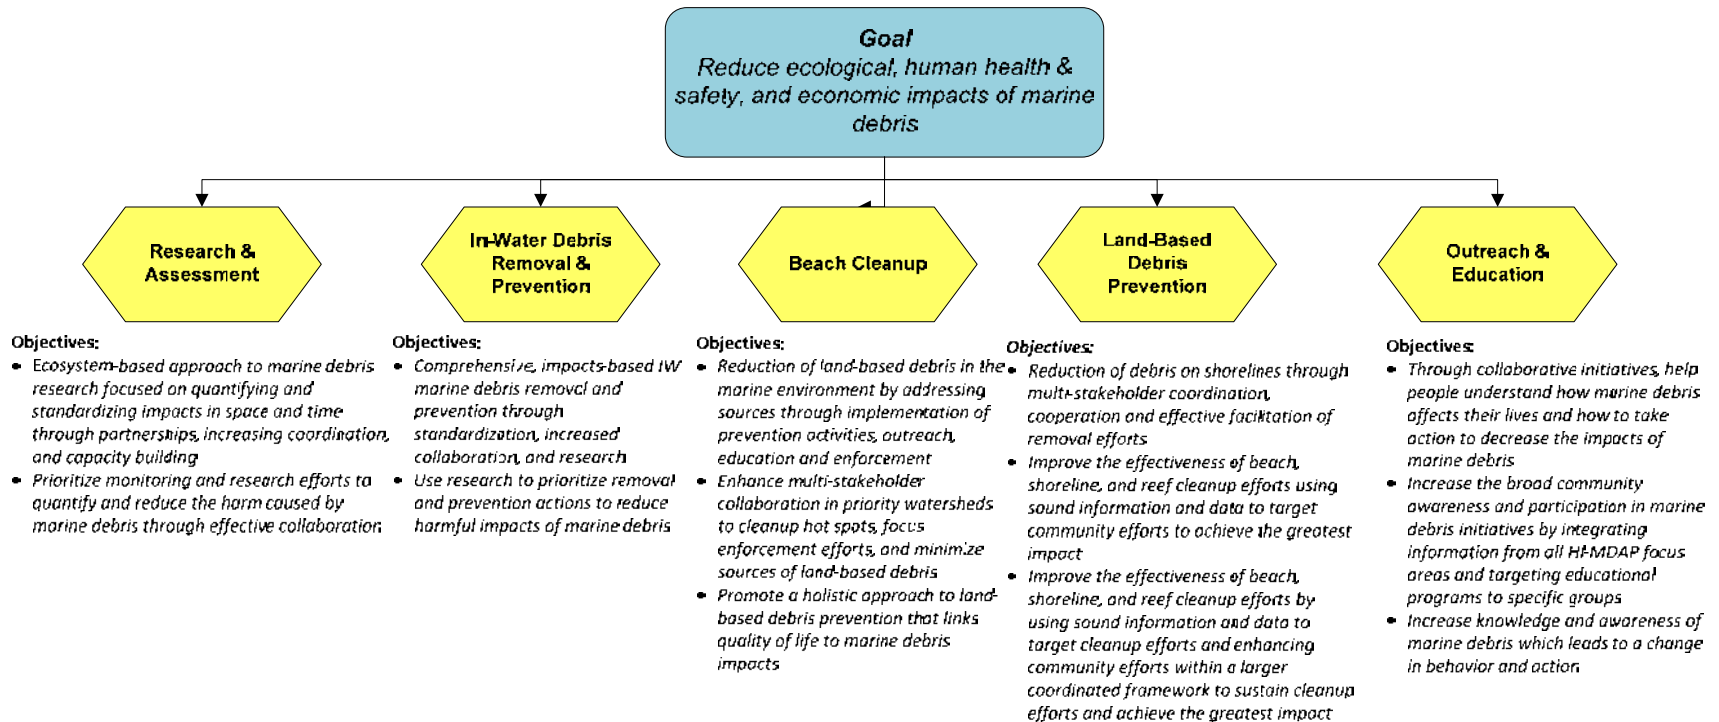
Goal
Reduce ecological, human health & safety, and economic impacts of marine debris

Research & Assessment

In-Water Debris Removal & Prevention

Beach Cleanup

Land-Based Debris Prevention

Outreach & Education

Objectives:
• Ecosystem-based approach to marine debris research focused on quantifying and standardizing impacts in space and time through partnerships, increasing coordination, and capacity building
• Prioritize monitoring and research efforts to quantify and reduce the harm caused by marine debris through effective collaboration

Objectives:
• Comprehensive, impacts-based IW marine debris removal and prevention through standardization, increased collaboration, and research
• Use research to prioritize removal and prevention actions to reduce harmful impacts of marine debris

Objectives:
• Reduction of land-based debris in the marine environment by addressing sources through implementation of prevention activities, outreach, education and enforcement
• Enhance multi-stakeholder collaboration in priority watersheds to cleanup hot spots, focus enforcement efforts, and minimize sources of land-based debris
• Promote a holistic approach to land-based debris prevention that links quality of life to marine debris impacts

Objectives:
• Reduction of debris on shorelines through multi-stakeholder coordination, cooperation and effective facilitation of removal efforts
• Improve the effectiveness of beach, shoreline, and reef cleanup efforts using sound information and data to target community efforts to achieve the greatest impact
• Improve the effectiveness of beach, shoreline, and reef cleanup efforts by using sound information and data to target cleanup efforts and enhancing community efforts within a larger coordinated framework to sustain cleanup efforts and achieve the greatest impact

Objectives:
• Through collaborative initiatives, help people understand how marine debris affects their lives and how to take action to decrease the impacts of marine debris
• Increase the broad community awareness and participation in marine debris initiatives by integrating information from all HI-MDAP focus areas and targeting educational programs to specific groups
• Increase knowledge and awareness of marine debris which leads to a change in behavior and action